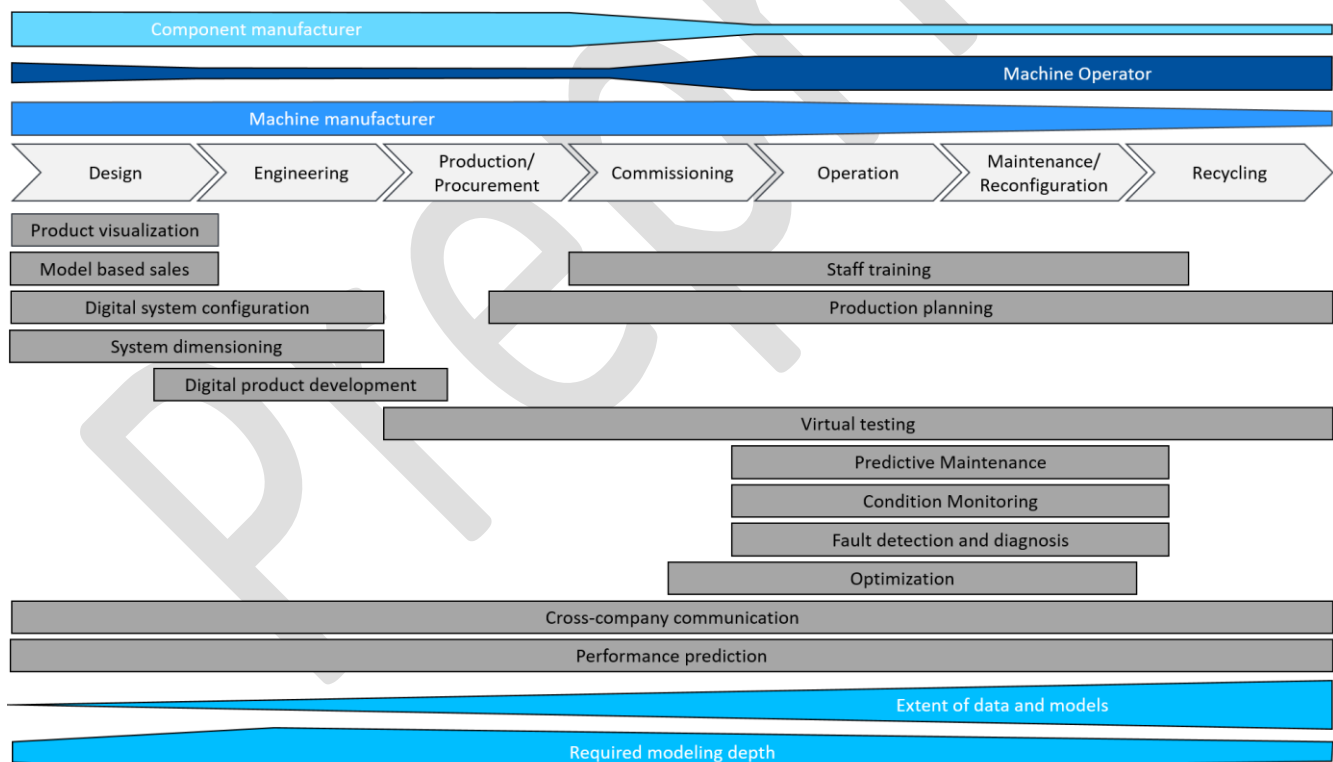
Component manufacturer

Machine Operator

Machine manufacturer

Design

Engineering

Production/ Procurement

Commissioning

Operation

Maintenance/ Reconfiguration

Recycling

Product visualization

Model based sales

Staff training

Digital system configuration

Production planning

System dimensioning

Digital product development

Virtual testing

Predictive Maintenance

Condition Monitoring

Fault detection and diagnosis

Optimization

Cross-company communication

Performance prediction

Extent of data and models

Required modeling depth